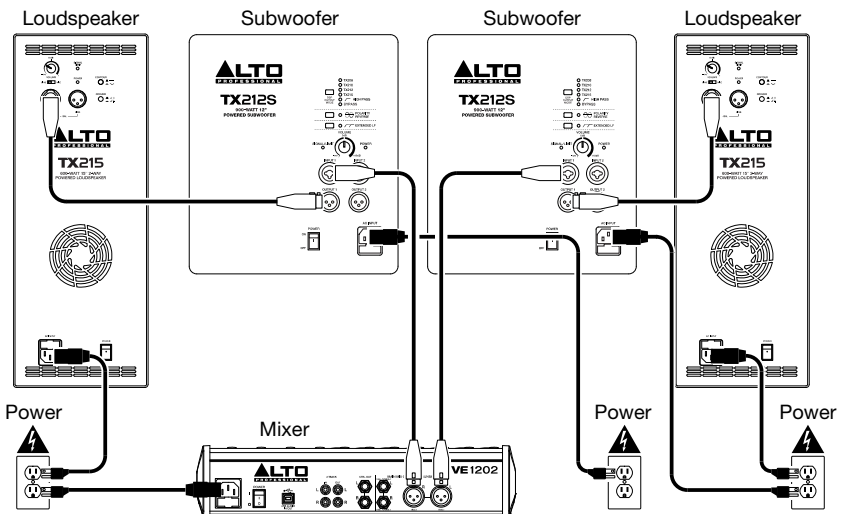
Loudspeaker

Subwoofer

Subwoofer

Loudspeaker

ALTO PROFESSIONAL

TX212S

900-WATT 12" POWERED SUBWOOFER

ALTO PROFESSIONAL

TX212S

900-WATT 12" POWERED SUBWOOFER

ALTO PROFESSIONAL

TX215

600-WATT 15" 2-WAY POWERED LOUDSPEAKER

ALTO PROFESSIONAL

TX215

600-WATT 15" 2-WAY POWERED LOUDSPEAKER

Power

Mixer

ALTO PROFESSIONAL

VE1202

Power

Power